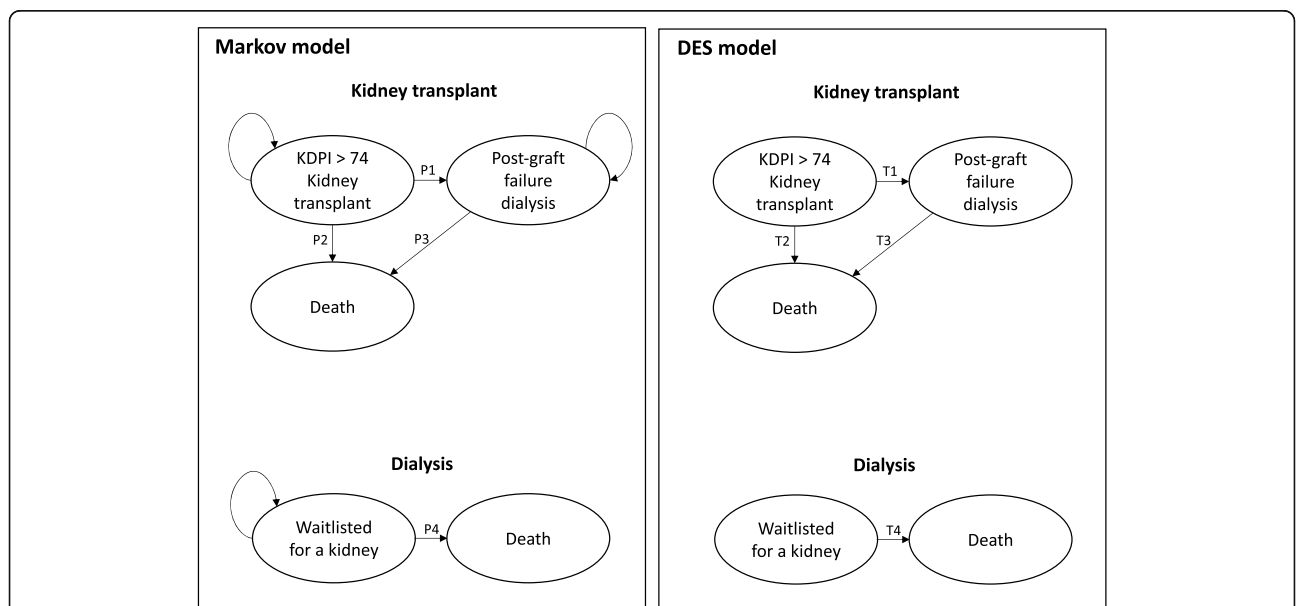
Markov model

Kidney transplant

KDPI > 74 Kidney transplant

P1

Post-graft failure dialysis

P2

P3

Death

Dialysis

Waitlisted for a kidney

P4

Death

DES model

Kidney transplant

KDPI > 74 Kidney transplant

T1

Post-graft failure dialysis

T2

T3

Death

Dialysis

Waitlisted for a kidney

T4

Death